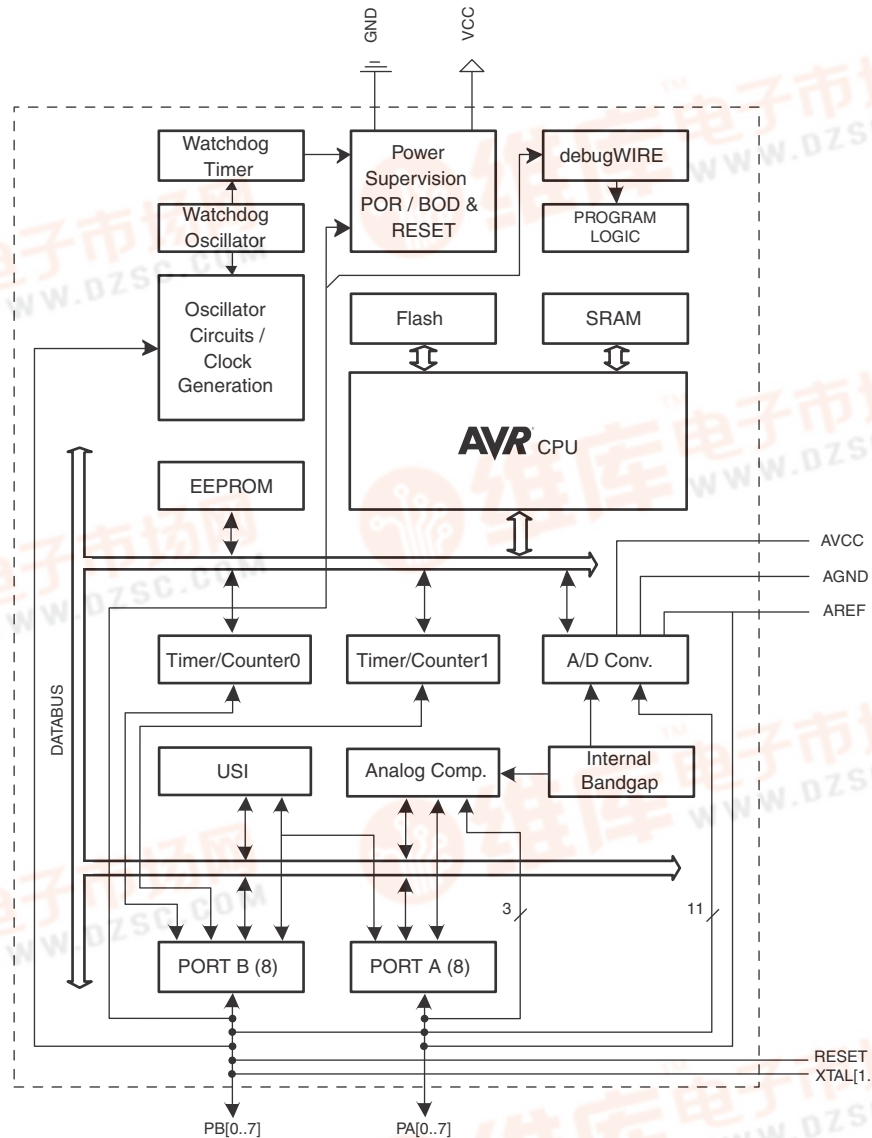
GND
VCC
Watchdog Timer
Power Supervision POR / BOD & RESET
debugWIRE
Watchdog Oscillator
PROGRAM LOGIC
Oscillator Circuits / Clock Generation
Flash
SRAM
AVR CPU
EEPROM
AVCC
AGND
AREF
DATABUS
Timer/Counter0
Timer/Counter1
A/D Conv.
USI
Analog Comp.
Internal Bandgap
3
11
PORT B (8)
PORT A (8)
RESET
XTAL[1.
PB[0..7]
PA[0..7]
WWW.DZSC.COM